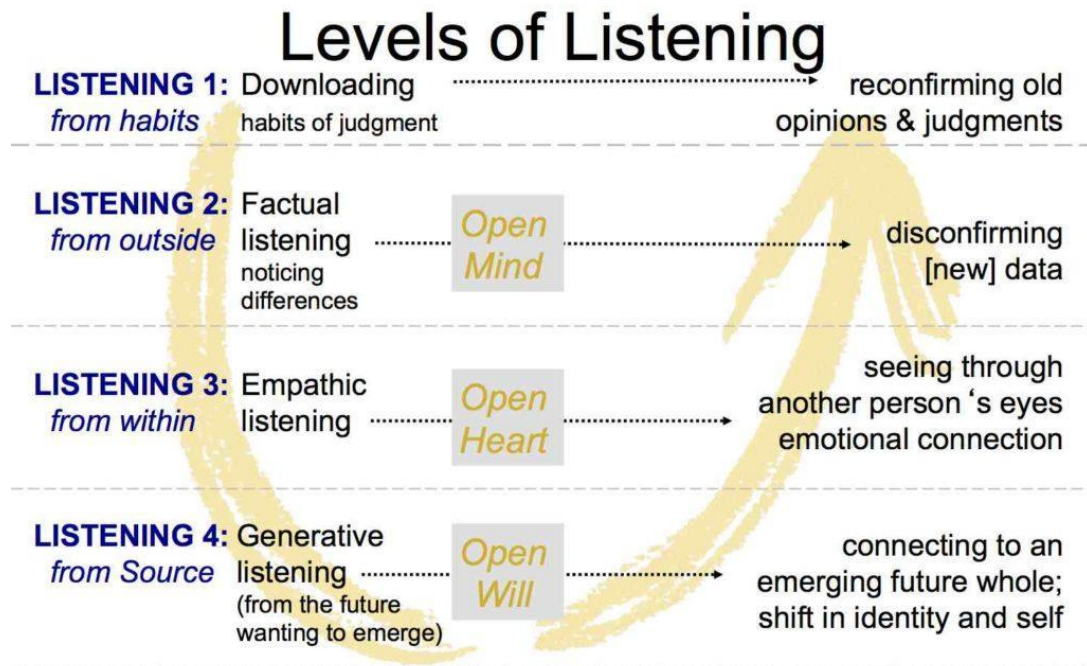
Levels of Listening

LISTENING 1: from habits
Downloading
habits of judgment
reconfirming old opinions & judgments

LISTENING 2: from outside
Factual listening
noticing differences
Open Mind
disconfirming [new] data

LISTENING 3: from within
Empathic listening
Open Heart
seeing through another person 's eyes emotional connection

LISTENING 4: from Source
Generative listening
(from the future wanting to emerge)
Open Will
connecting to an emerging future whole; shift in identity and self